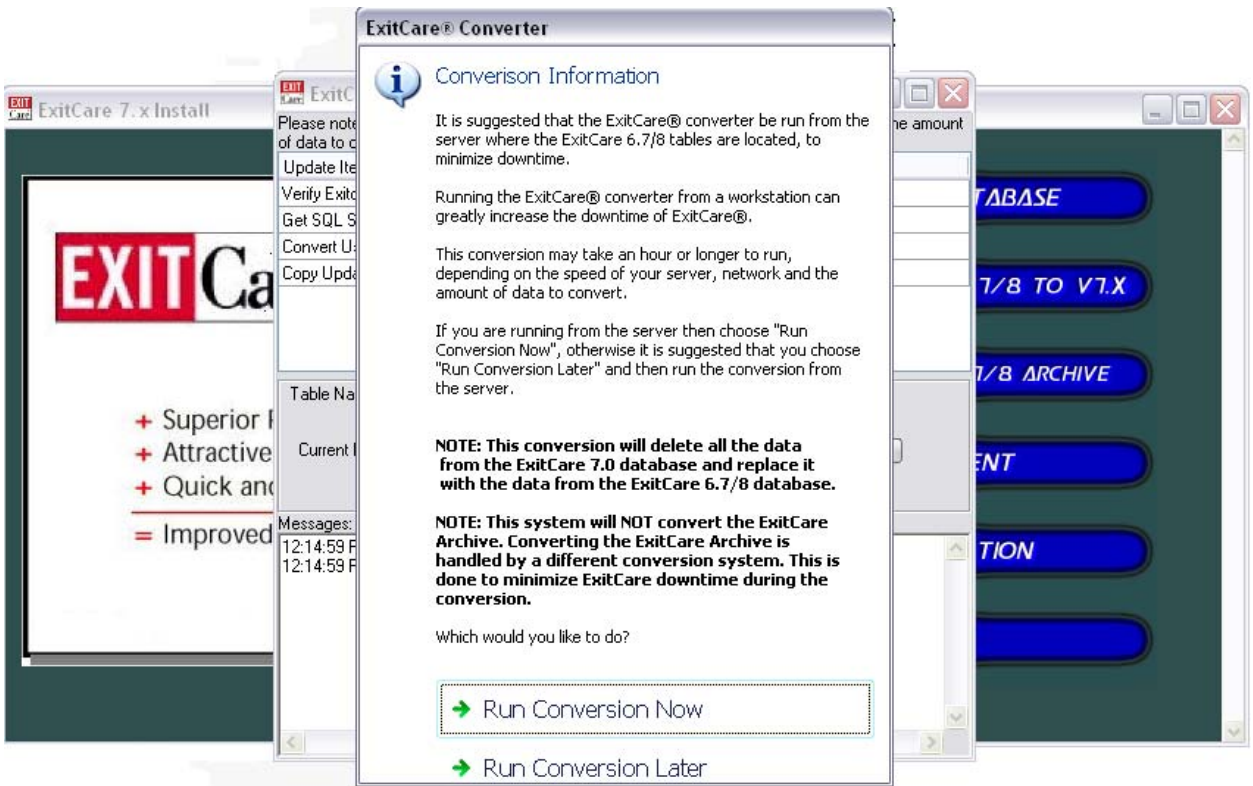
EXIT Care ExitCare 7.x Install

EXIT Ca

+ Superior
+ Attractive
+ Quick and
= Improved

EXIT Care ExitC

Please note of data to c the amount

Update Ite
Verify Exitc
Get SQL S
Convert U
Copy Upda

Table Na

Current

Messages:
12:14:59 F
12:14:59 F

ExitCare® Converter

Conversion Information

It is suggested that the ExitCare® converter be run from the server where the ExitCare 6.7/8 tables are located, to minimize downtime.

Running the ExitCare® converter from a workstation can greatly increase the downtime of ExitCare®.

This conversion may take an hour or longer to run, depending on the speed of your server, network and the amount of data to convert.

If you are running from the server then choose "Run Conversion Now", otherwise it is suggested that you choose "Run Conversion Later" and then run the conversion from the server.

NOTE: This conversion will delete all the data from the ExitCare 7.0 database and replace it with the data from the ExitCare 6.7/8 database.

NOTE: This system will NOT convert the ExitCare Archive. Converting the ExitCare Archive is handled by a different conversion system. This is done to minimize ExitCare downtime during the conversion.

Which would you like to do?

→ Run Conversion Now

→ Run Conversion Later

TABASE

7/8 TO V7.X

7/8 ARCHIVE

ENT

TION